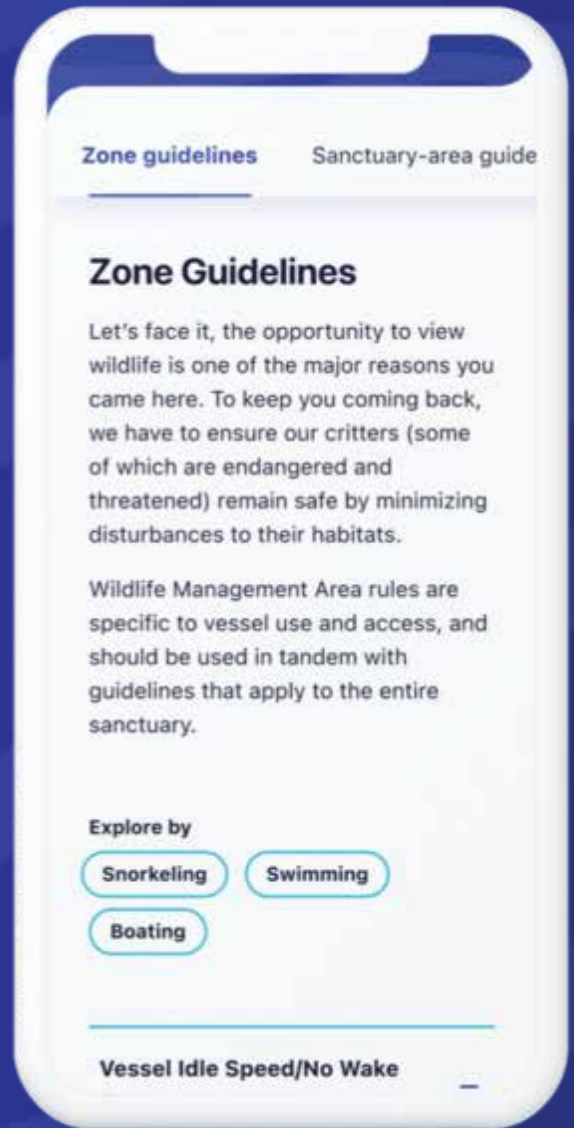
Zone guidelines Sanctuary-area guide

Zone Guidelines

Let's face it, the opportunity to view wildlife is one of the major reasons you came here. To keep you coming back, we have to ensure our critters (some of which are endangered and threatened) remain safe by minimizing disturbances to their habitats.

Wildlife Management Area rules are specific to vessel use and access, and should be used in tandem with guidelines that apply to the entire sanctuary.

Explore by

Snorkeling

Swimming

Boating

Vessel Idle Speed/No Wake

–